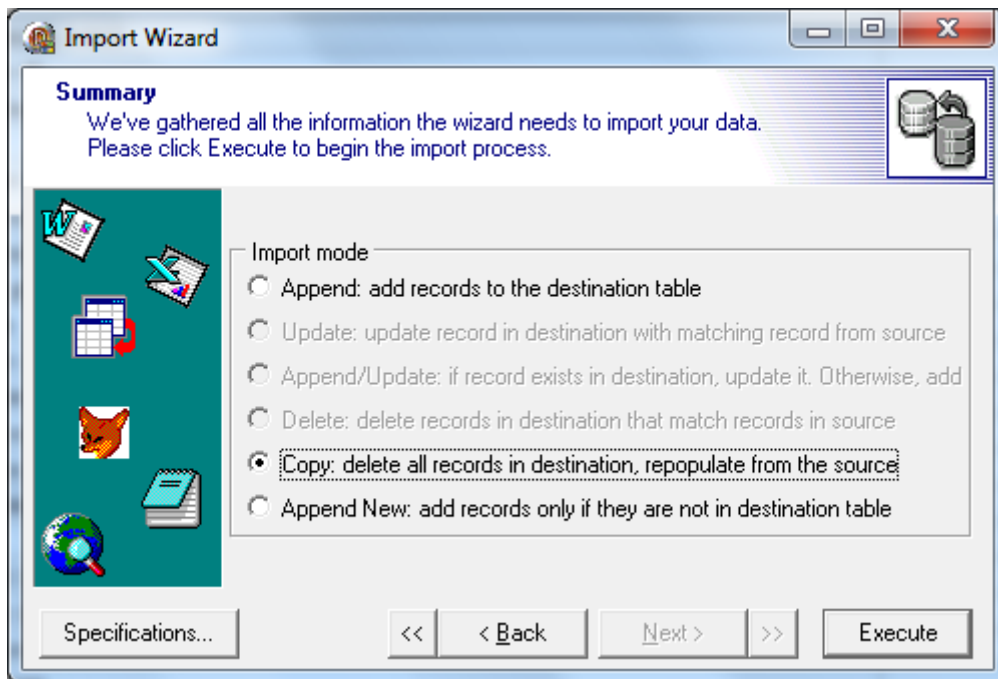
Import Wizard

Summary
We've gathered all the information the wizard needs to import your data.
Please click Execute to begin the import process.

Import mode
Append: add records to the destination table
Update: update record in destination with matching record from source
Append/Update: if record exists in destination, update it. Otherwise, add
Delete: delete records in destination that match records in source
Copy: delete all records in destination, repopulate from the source
Append New: add records only if they are not in destination table

Specifications...
<<
< Back
Next >
>>
Execute